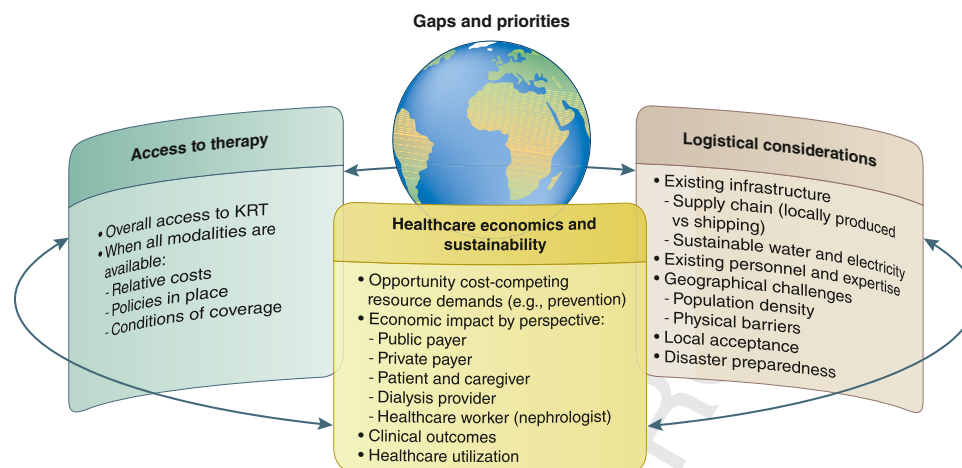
Gaps and priorities

Access to therapy

• Overall access to KRT
• When all modalities are available:
- Relative costs
- Policies in place
- Conditions of coverage

Healthcare economics and sustainability

• Opportunity cost-competing resource demands (e.g., prevention)
• Economic impact by perspective:
- Public payer
- Private payer
- Patient and caregiver
- Dialysis provider
- Healthcare worker (nephrologist)
• Clinical outcomes
• Healthcare utilization

Logistical considerations

• Existing infrastructure
- Supply chain (locally produced vs shipping)
- Sustainable water and electricity
• Existing personnel and expertise
• Geographical challenges
- Population density
- Physical barriers
• Local acceptance
• Disaster preparedness